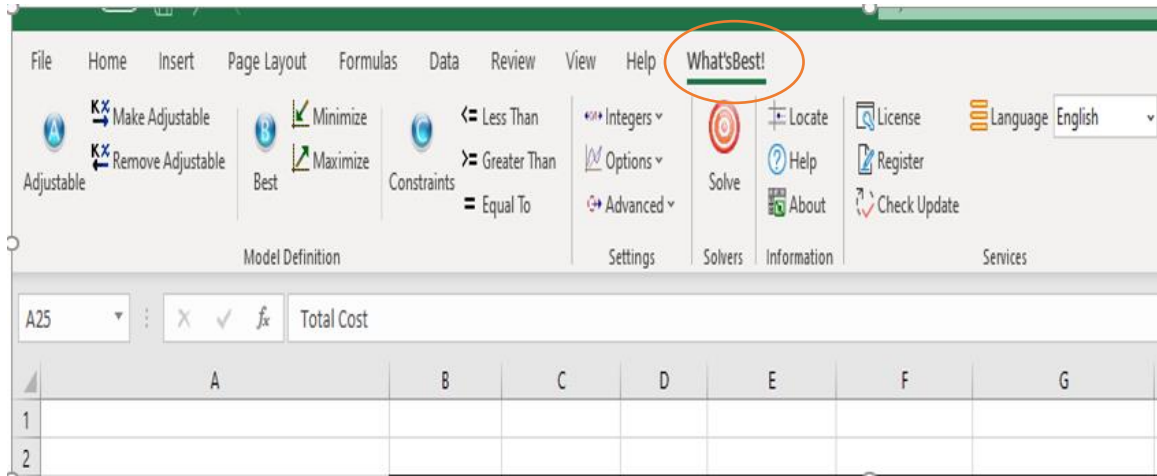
File Home Insert Page Layout Formulas Data Review View Help What'sBest!

Adjustable
Make Adjustable
Remove Adjustable
Best
Minimize
Maximize
Constraints
<= Less Than
>= Greater Than
= Equal To
Model Definition

Integers
Options
Advanced
Settings

Solve
Solvers

Locate
Help
About
Information

License
Register
Check Update
Language English
Services

A25 Total Cost

| | A | B | C | D | E | F | G |
|---|---|---|---|---|---|---|---|
| 1 | | | | | | | |
| 2 | | | | | | | |